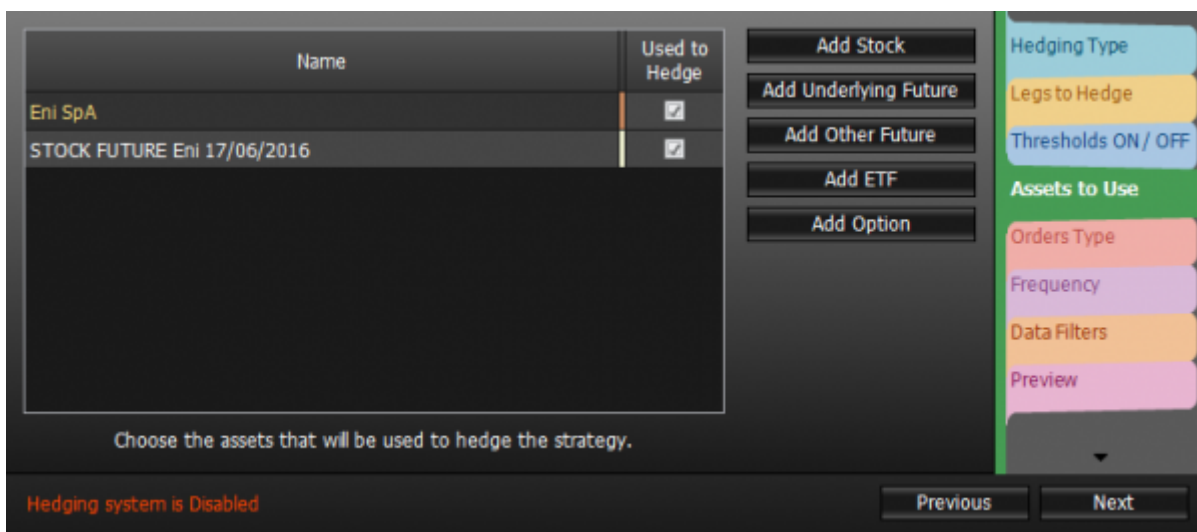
| Name | Used to Hedge |
|---|---|
| Eni SpA | ☑ |
| STOCK FUTURE Eni 17/06/2016 | ☑ |

Add Stock
Add Underlying Future
Add Other Future
Add ETF
Add Option

Hedging Type
Legs to Hedge
Thresholds ON / OFF
Assets to Use
Orders Type
Frequency
Data Filters
Preview

Choose the assets that will be used to hedge the strategy.

Hedging system is Disabled

Previous
Next